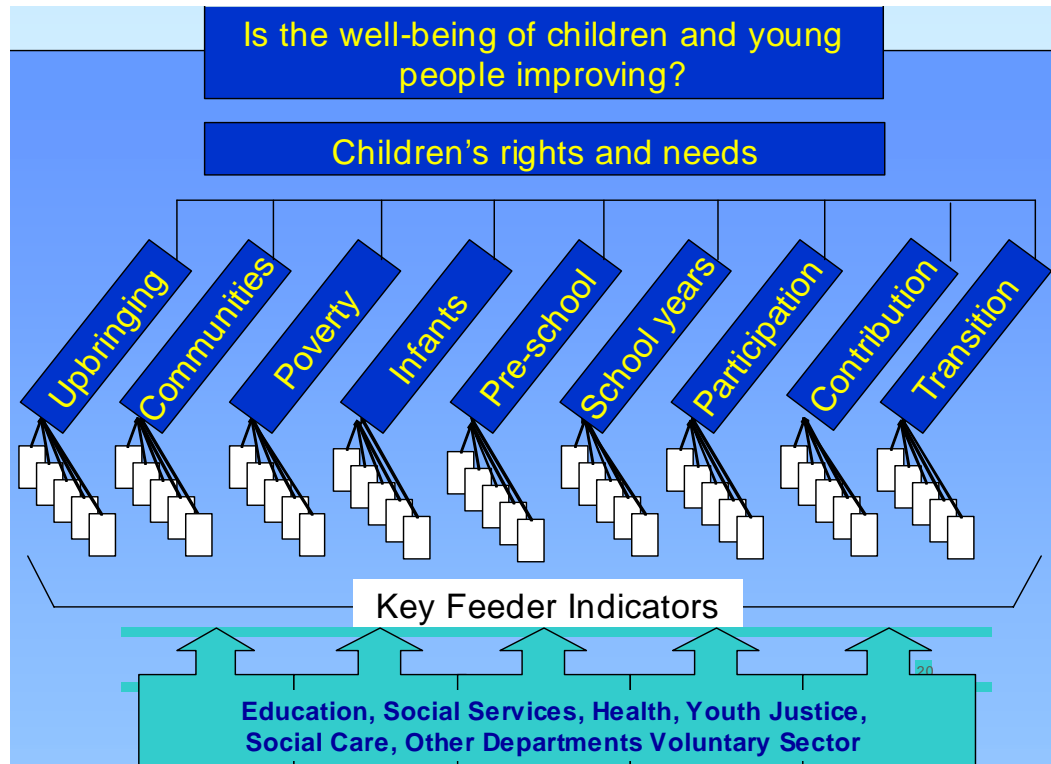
Is the well-being of children and young people improving?

Children's rights and needs

Upbringing

Communities

Poverty

Infants

Pre-school

School years

Participation

Contribution

Transition

Key Feeder Indicators

20

Education, Social Services, Health, Youth Justice, Social Care, Other Departments Voluntary Sector